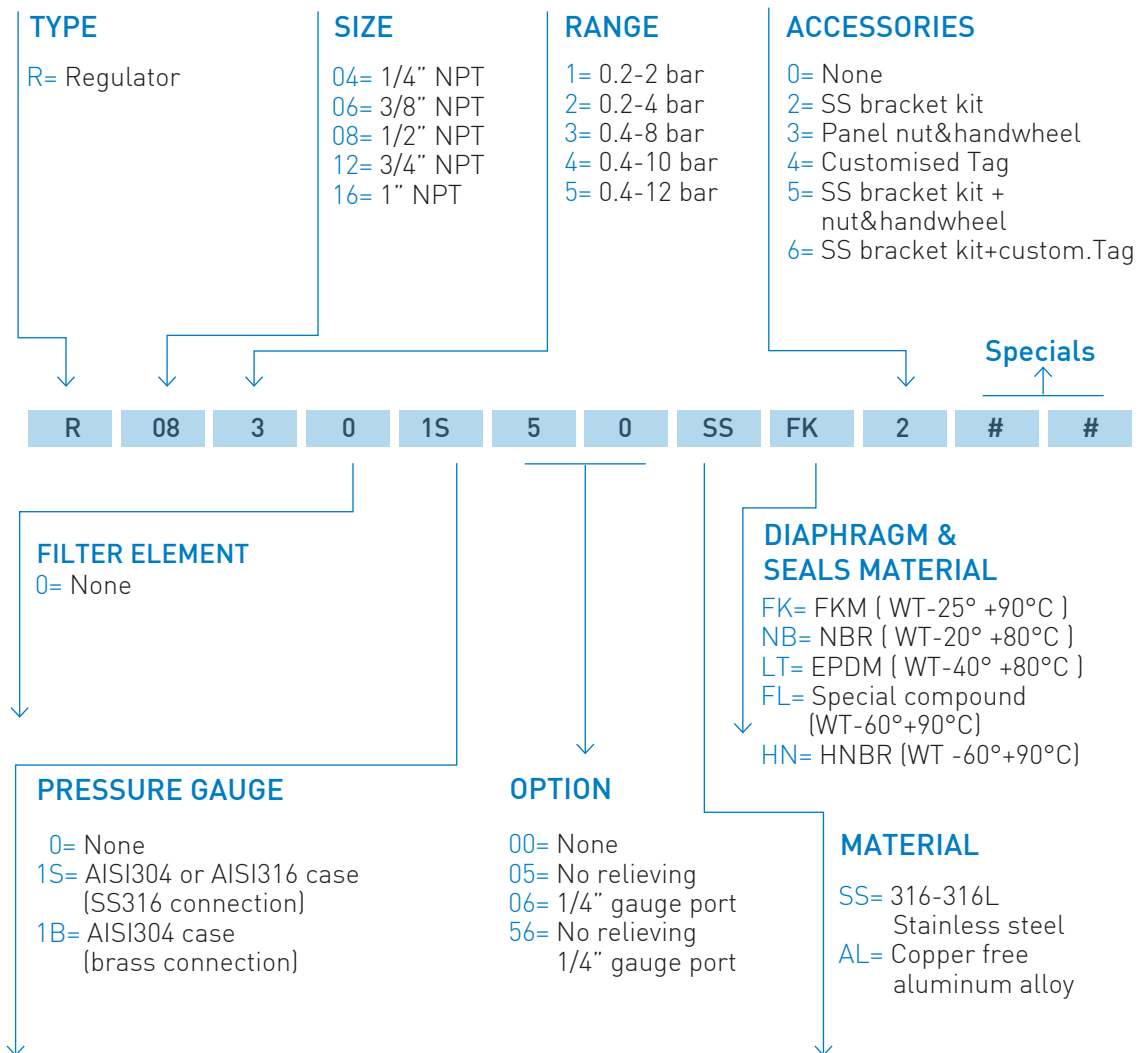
TYPE
R= Regulator

SIZE
04= 1/4" NPT
06= 3/8" NPT
08= 1/2" NPT
12= 3/4" NPT
16= 1" NPT

RANGE
1= 0.2-2 bar
2= 0.2-4 bar
3= 0.4-8 bar
4= 0.4-10 bar
5= 0.4-12 bar

ACCESSORIES
0= None
2= SS bracket kit
3= Panel nut&handwheel
4= Customised Tag
5= SS bracket kit + nut&handwheel
6= SS bracket kit+custom.Tag

Specials

| R | 08 | 3 | 0 | 1S | 5 | 0 | SS | FK | 2 | # | # |
|---|---|---|---|---|---|---|---|---|---|---|---|

FILTER ELEMENT
0= None

DIAPHRAGM & SEALS MATERIAL
FK= FKM ( WT-25° +90°C )
NB= NBR ( WT-20° +80°C )
LT= EPDM ( WT-40° +80°C )
FL= Special compound (WT-60°+90°C)
HN= HNBR (WT -60°+90°C)

PRESSURE GAUGE
0= None
1S= AISI304 or AISI316 case (SS316 connection)
1B= AISI304 case (brass connection)

OPTION
00= None
05= No relieving
06= 1/4" gauge port
56= No relieving 1/4" gauge port

MATERIAL
SS= 316-316L Stainless steel
AL= Copper free aluminum alloy